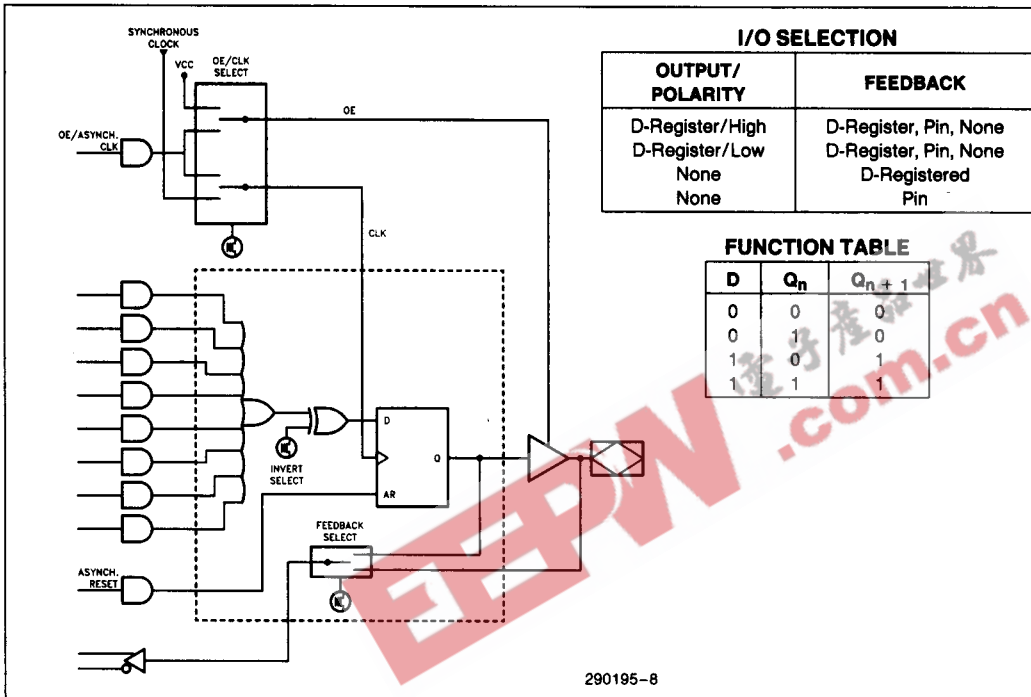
SYNCHRONOUS CLOCK

VCC

OE/CLK SELECT

OE

OE/ASYNCH. CLK

CLK

INVERT SELECT

D

Q

AR

FEEDBACK SELECT

ASYNCH. RESET

290195-8

I/O SELECTION

| OUTPUT/ POLARITY | FEEDBACK |
|---|---|
| D-Register/High<br>D-Register/Low<br>None<br>None | D-Register, Pin, None<br>D-Register, Pin, None<br>D-Registered<br>Pin |

FUNCTION TABLE

| D | $Q_n$ | $Q_{n+1}$ |
|---|---|---|
| 0 | 0 | 0 |
| 0 | 1 | 0 |
| 1 | 0 | 1 |
| 1 | 1 | 1 |

EEPW .com.cn 电子产品世界